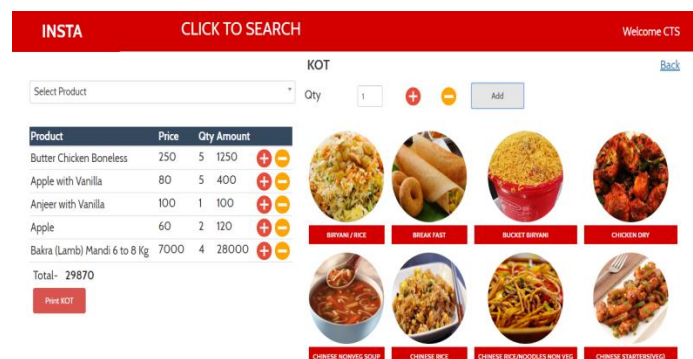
INSTA

CLICK TO SEARCH

Welcome CTS

KOT

Back

Select Product

Qty 1

Add

| Product | Price | Qty | Amount |
|---|---|---|---|
| Butter Chicken Boneless | 250 | 5 | 1250 |
| Apple with Vanilla | 80 | 5 | 400 |
| Anjeer with Vanilla | 100 | 1 | 100 |
| Apple | 60 | 2 | 120 |
| Bakra (Lamb) Mandi 6 to 8 Kg | 7000 | 4 | 28000 |

Total- 29870

Print KOT

BIRYANI / RICE

BREAK FAST

BUCKET BIRYANI

CHICKEN DRY

CHINESE NONVEG SOUP

CHINESE RICE

CHINESE RICE/NOODLES NON VEG

CHINESE STARTERS(VEG)